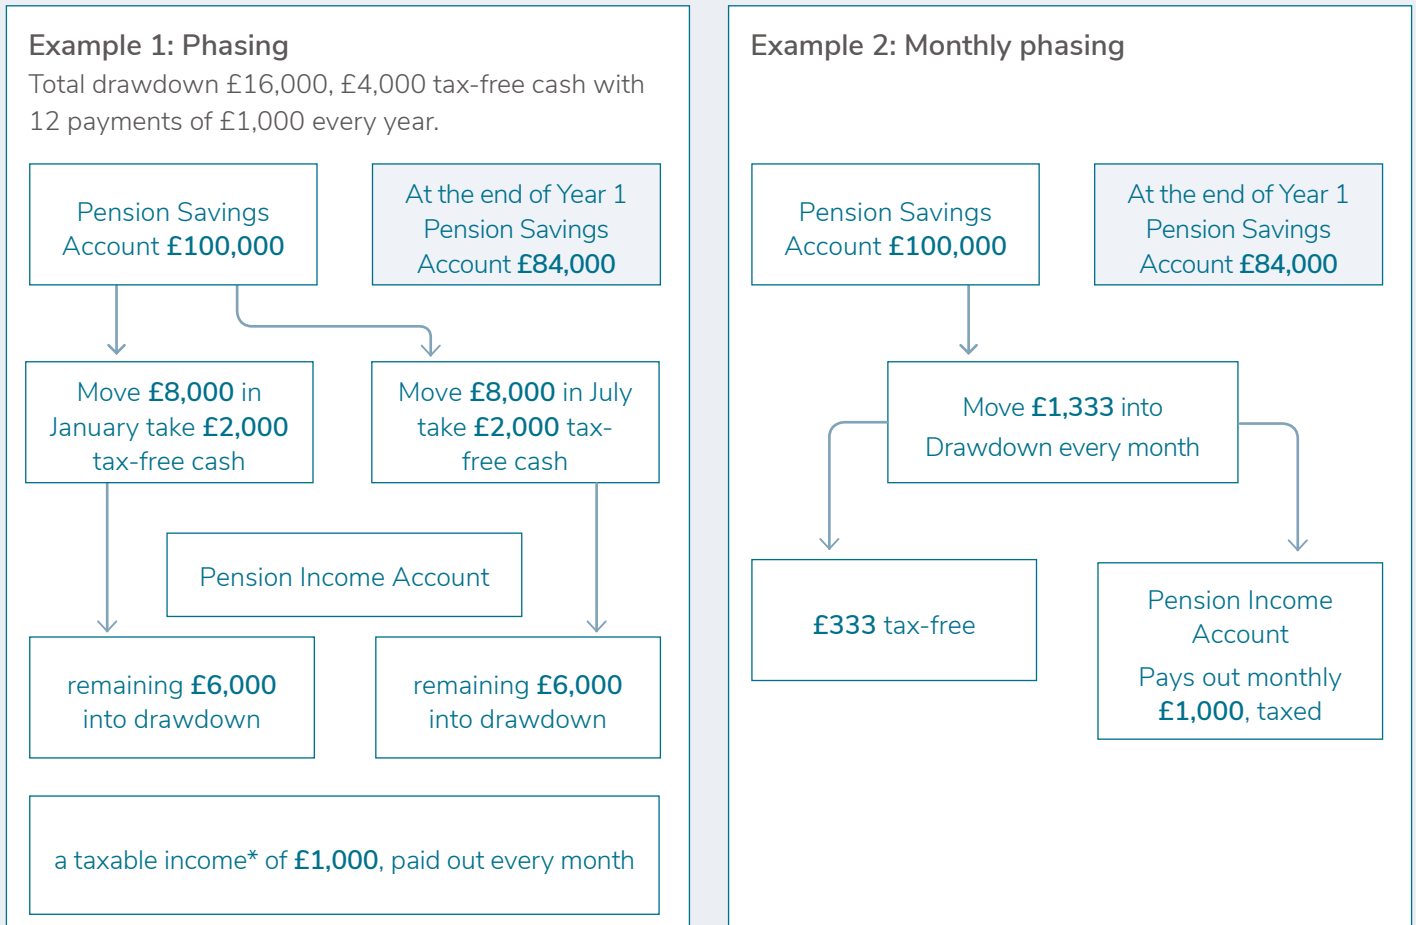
Example 1: Phasing
Total drawdown £16,000, £4,000 tax-free cash with 12 payments of £1,000 every year.

Pension Savings Account £100,000

At the end of Year 1 Pension Savings Account £84,000

Move £8,000 in January take £2,000 tax-free cash

Move £8,000 in July take £2,000 tax-free cash

Pension Income Account

remaining £6,000 into drawdown

remaining £6,000 into drawdown

a taxable income* of £1,000, paid out every month

Example 2: Monthly phasing

Pension Savings Account £100,000

At the end of Year 1 Pension Savings Account £84,000

Move £1,333 into Drawdown every month

£333 tax-free

Pension Income Account

Pays out monthly £1,000, taxed